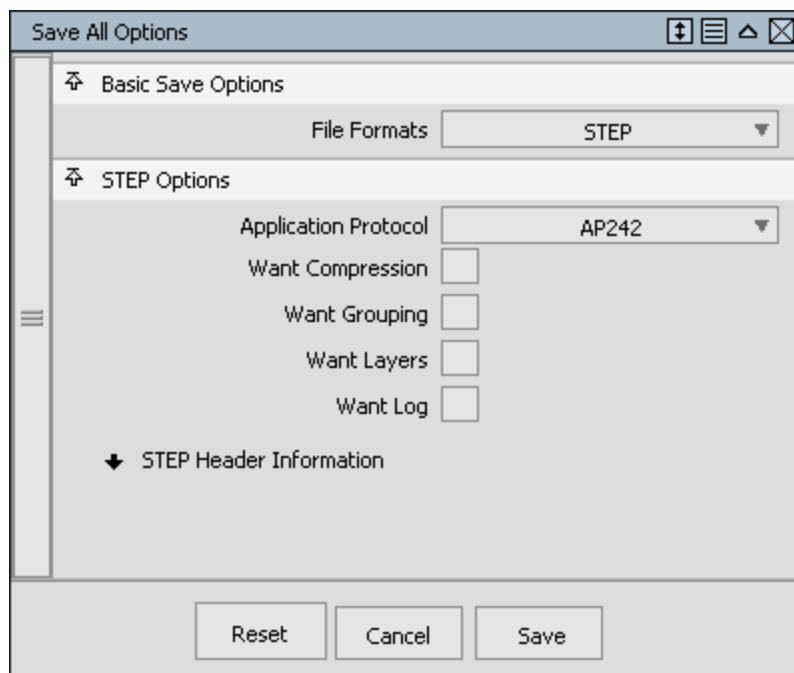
Save All Options

Basic Save Options

File Formats | STEP

STEP Options

Application Protocol | AP242

Want Compression

Want Grouping

Want Layers

Want Log

STEP Header Information

Reset | Cancel | Save